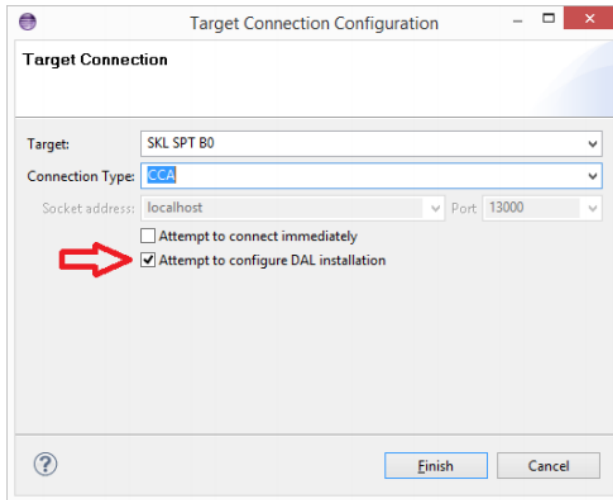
Target Connection Configuration

Target Connection

Target: SKL SPT B0

Connection Type: CCA

Socket address: localhost Port 13000

Attempt to connect immediately

Attempt to configure DAL installation

?

Finish

Cancel